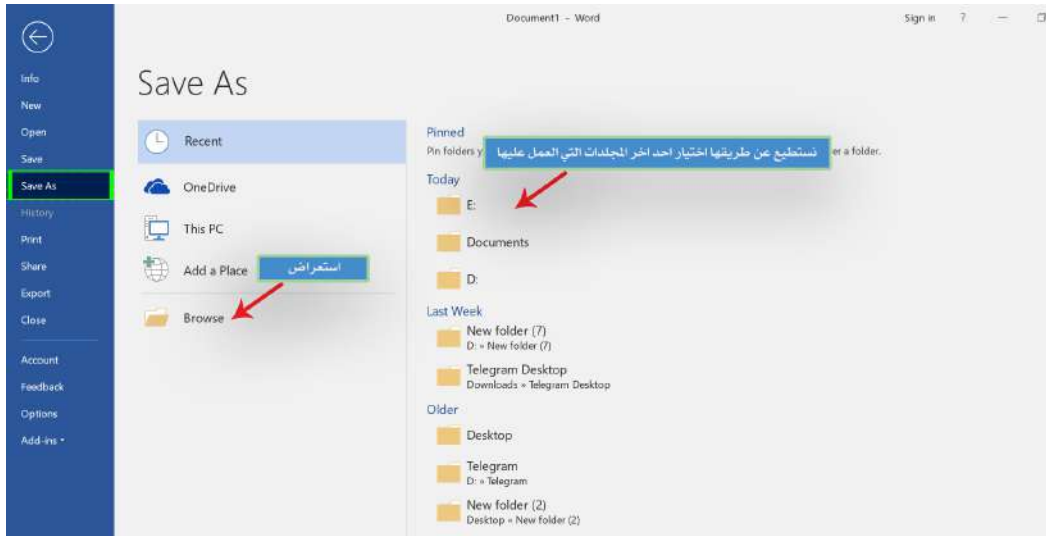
Document1 - Word

Sign in ? —

Info
New
Open
Save
Save As
History
Print
Share
Export
Close
Account
Feedback
Options
Add-ins

Save As

Recent
OneDrive
This PC
Add a Place
استعراض
Browse

Pinned
Pin folders y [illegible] er a folder.
نستطيع عن طريقها اختيار احد اخر المجلدات التي العمل عليها

Today
E:
Documents
D:

Last Week
New folder (7)
D: » New folder (7)
Telegram Desktop
Downloads » Telegram Desktop

Older
Desktop
Telegram
D: » Telegram
New folder (2)
Desktop » New folder (2)